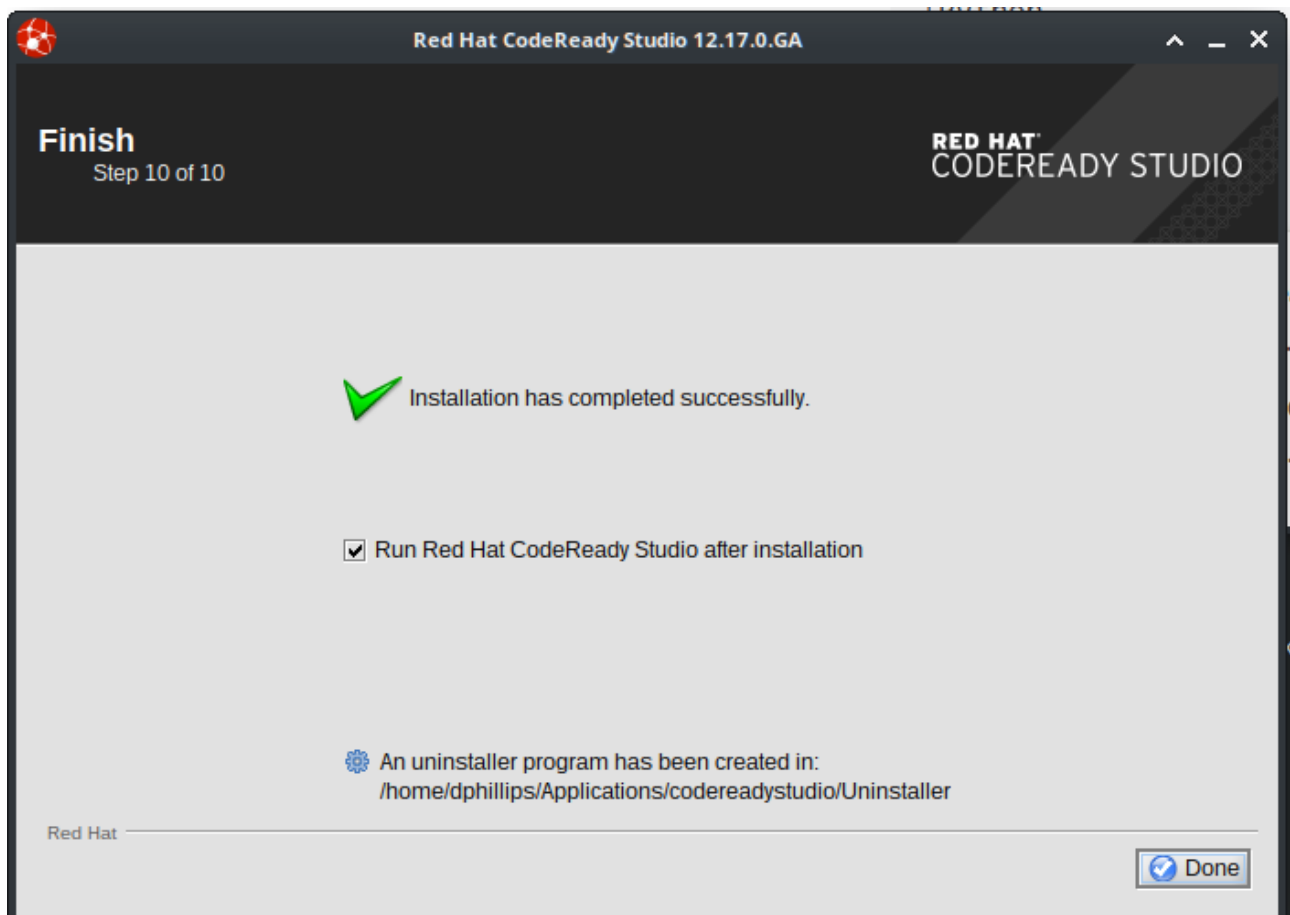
Red Hat CodeReady Studio 12.17.0.GA

Finish
Step 10 of 10

RED HAT®
CODEREADY STUDIO

Installation has completed successfully.

Run Red Hat CodeReady Studio after installation

An uninstaller program has been created in:
/home/dphillips/Applications/codereadystudio/Uninstaller

Red Hat

Done